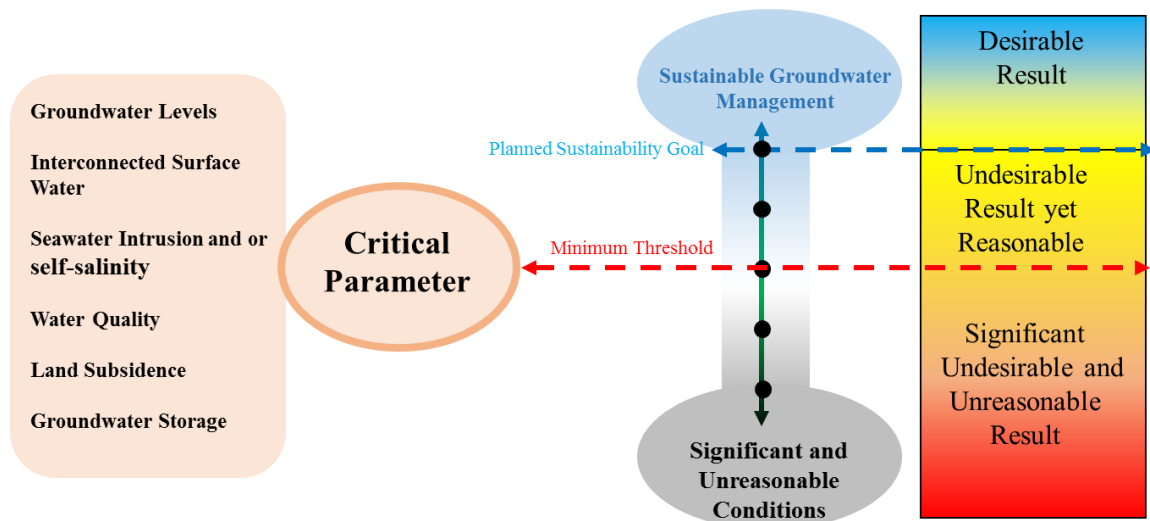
Groundwater Levels

Interconnected Surface Water

Seawater Intrusion and or self-salinity

Water Quality

Land Subsidence

Groundwater Storage

Critical Parameter

Sustainable Groundwater Management

Planned Sustainability Goal

Minimum Threshold

Significant and Unreasonable Conditions

Desirable Result

Undesirable Result yet Reasonable

Significant Undesirable and Unreasonable Result